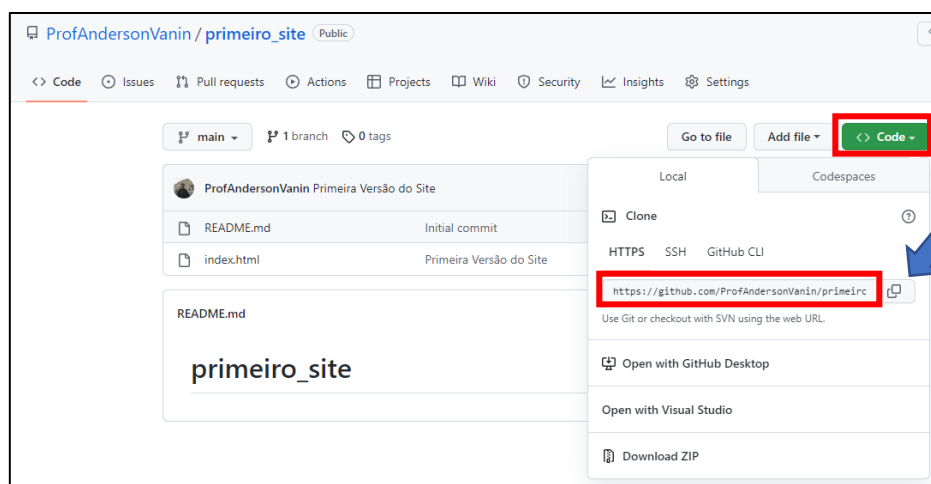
ProfAndersonVanin / primeiro_site Public

<> Code Issues Pull requests Actions Projects Wiki Security Insights Settings

main 1 branch 0 tags

Go to file Add file <> Code

ProfAndersonVanin Primeira Versão do Site

README.md Initial commit

index.html Primeira Versão do Site

README.md

primeiro_site

Local Codespaces

Clone

HTTPS SSH GitHub CLI

https://github.com/ProfAndersonVanin/primeirc

Use Git or checkout with SVN using the web URL.

Open with GitHub Desktop

Open with Visual Studio

Download ZIP